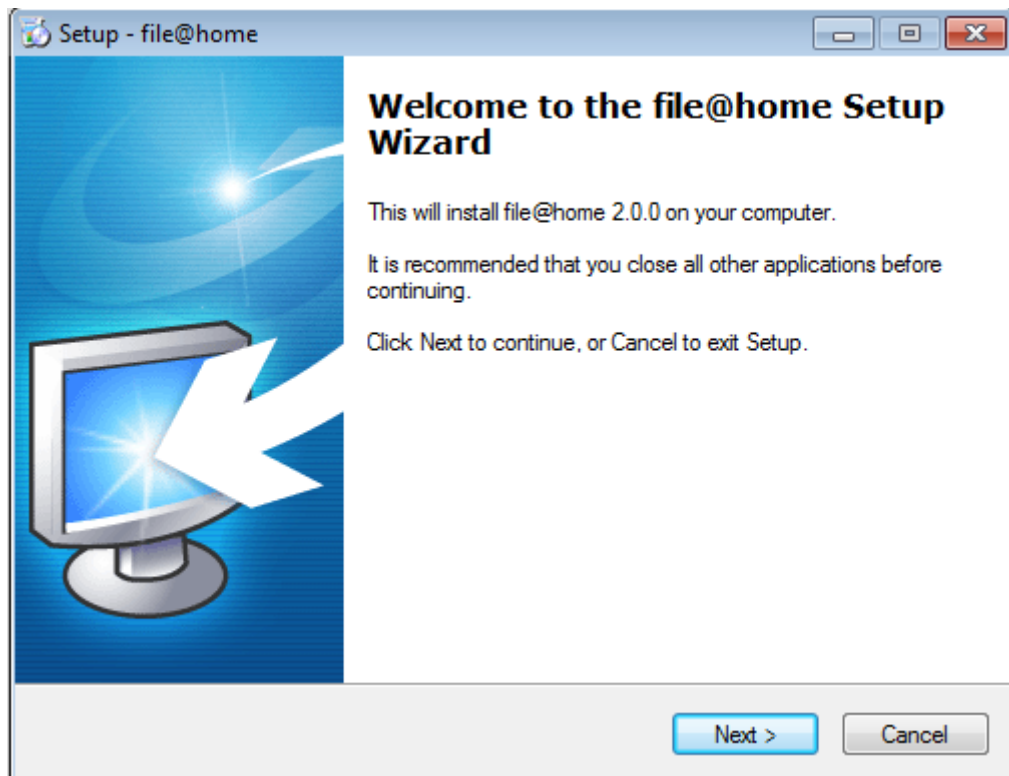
Setup - file@home

Welcome to the file@home Setup Wizard

This will install file@home 2.0.0 on your computer.

It is recommended that you close all other applications before continuing.

Click Next to continue, or Cancel to exit Setup.

Next >

Cancel